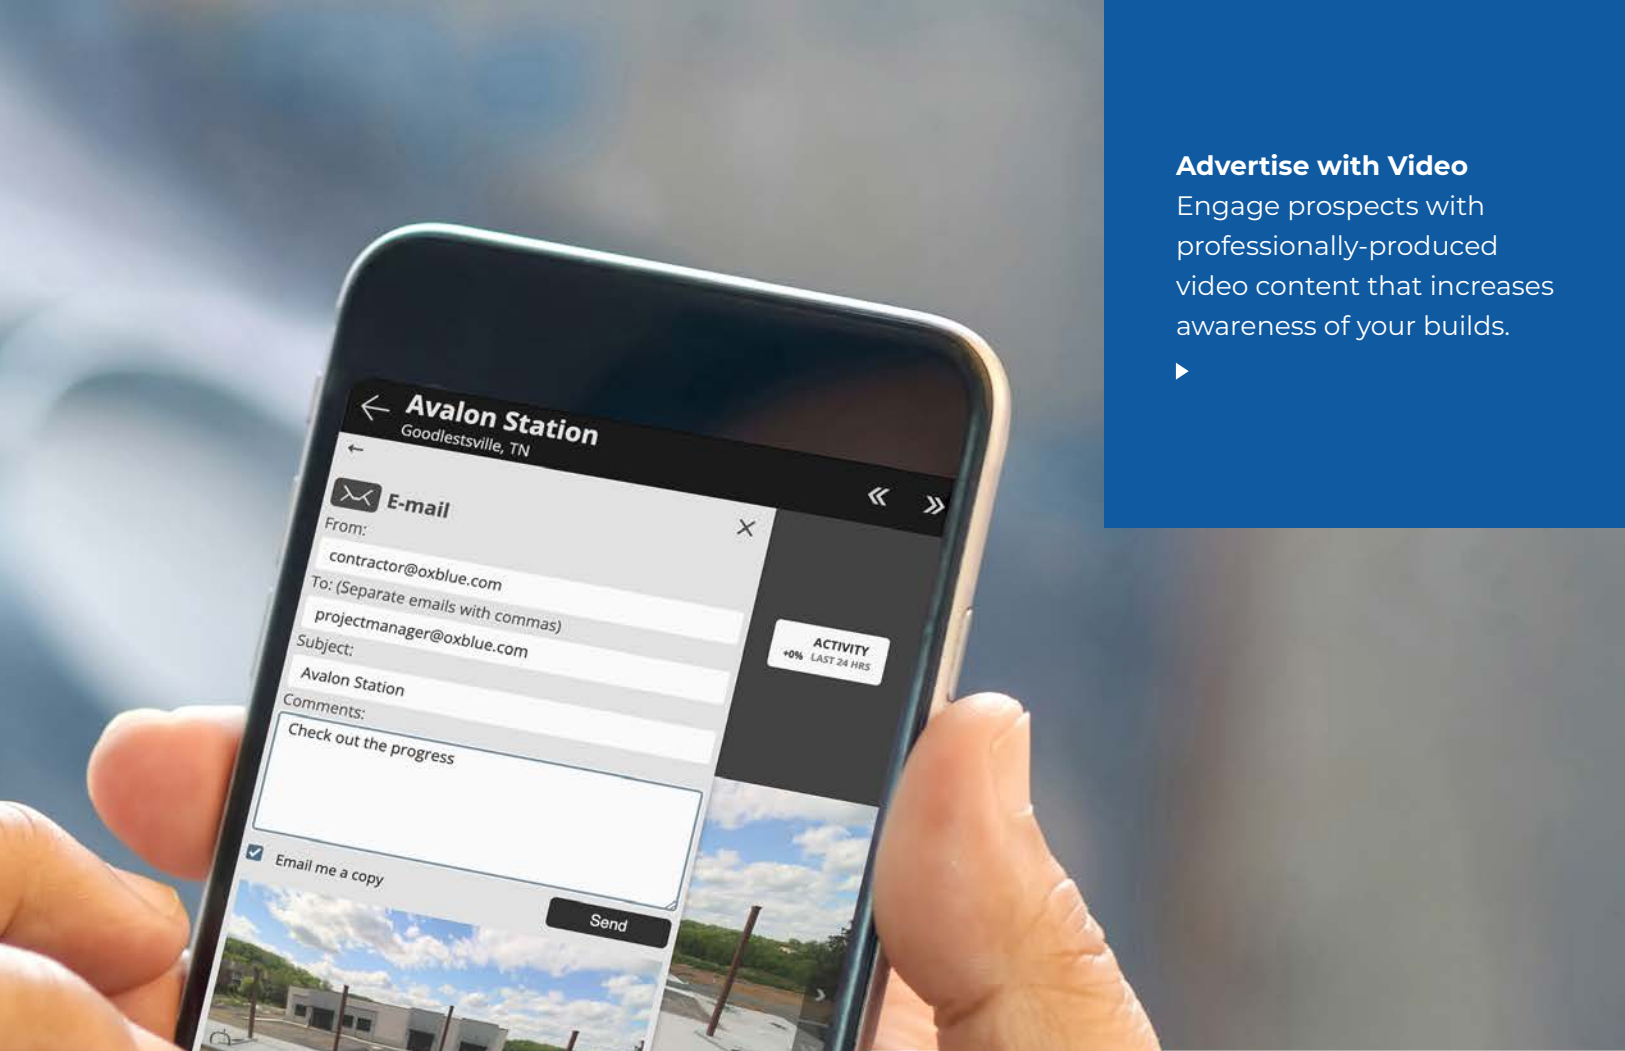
Avalon Station
Goodlestsville, TN

E-mail

From:
contractor@oxblue.com
To: (Separate emails with commas)
projectmanager@oxblue.com
Subject:
Avalon Station
Comments:
Check out the progress

Email me a copy

Send

ACTIVITY
+0% LAST 24 HRS

Advertise with Video
Engage prospects with professionally-produced video content that increases awareness of your builds.